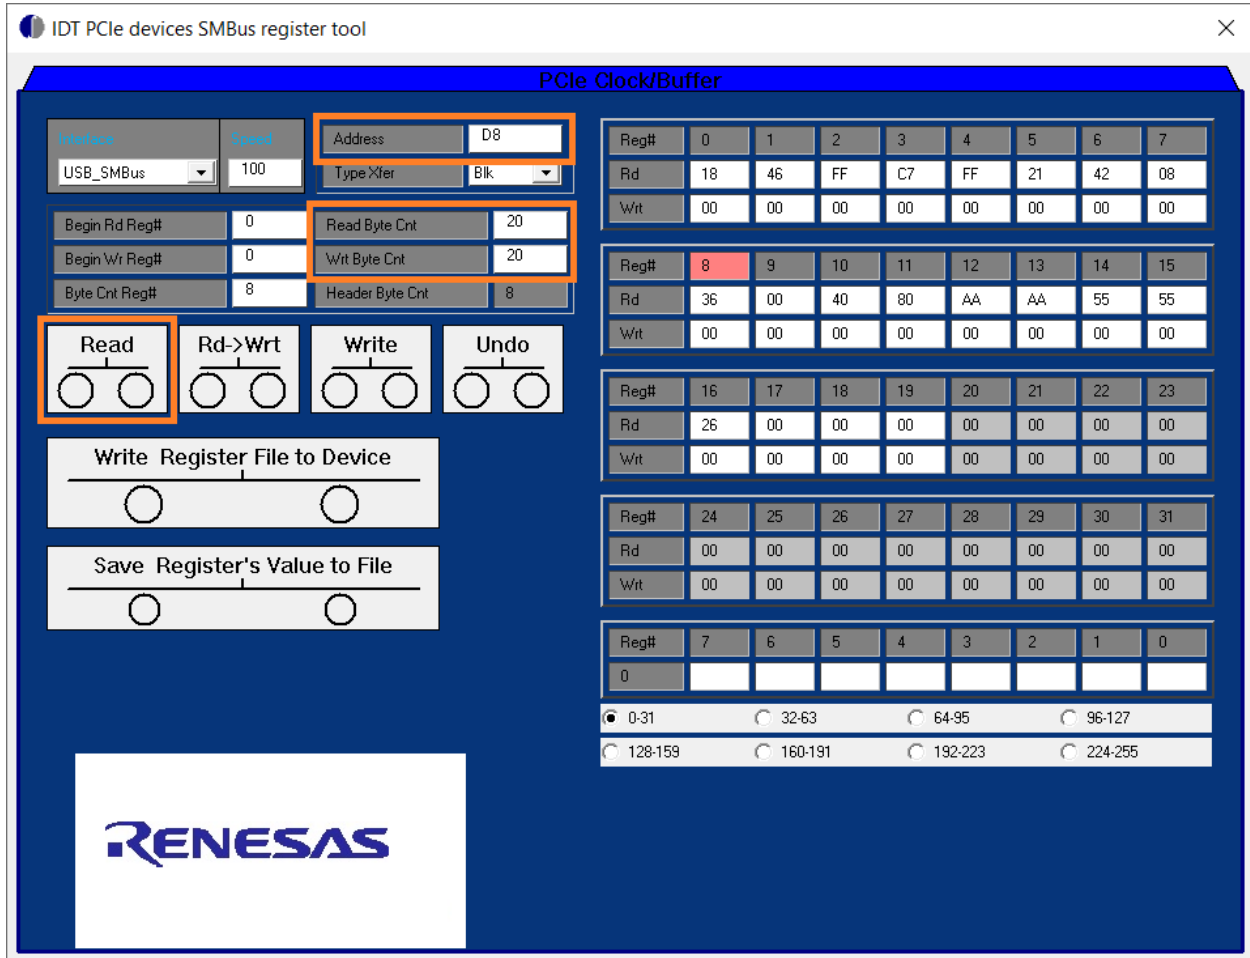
IDT PCIe devices SMBus register tool

PCIe Clock/Buffer

Interface
USB_SMBus

Speed
100

Address D8
Type Xfer Blk

Begin Rd Reg# 0
Begin Wr Reg# 0
Byte Cnt Reg# 8

Read Byte Cnt 20
Wrt Byte Cnt 20
Header Byte Cnt 8

Read
Rd->Wrt
Write
Undo

Write Register File to Device

Save Register's Value to File

| Reg# | 0 | 1 | 2 | 3 | 4 | 5 | 6 | 7 |
|---|---|---|---|---|---|---|---|---|
| Rd | 18 | 46 | FF | C7 | FF | 21 | 42 | 08 |
| Wrt | 00 | 00 | 00 | 00 | 00 | 00 | 00 | 00 |

| Reg# | 8 | 9 | 10 | 11 | 12 | 13 | 14 | 15 |
|---|---|---|---|---|---|---|---|---|
| Rd | 36 | 00 | 40 | 80 | AA | AA | 55 | 55 |
| Wrt | 00 | 00 | 00 | 00 | 00 | 00 | 00 | 00 |

| Reg# | 16 | 17 | 18 | 19 | 20 | 21 | 22 | 23 |
|---|---|---|---|---|---|---|---|---|
| Rd | 26 | 00 | 00 | 00 | 00 | 00 | 00 | 00 |
| Wrt | 00 | 00 | 00 | 00 | 00 | 00 | 00 | 00 |

| Reg# | 24 | 25 | 26 | 27 | 28 | 29 | 30 | 31 |
|---|---|---|---|---|---|---|---|---|
| Rd | 00 | 00 | 00 | 00 | 00 | 00 | 00 | 00 |
| Wrt | 00 | 00 | 00 | 00 | 00 | 00 | 00 | 00 |

| Reg# | 7 | 6 | 5 | 4 | 3 | 2 | 1 | 0 |
|---|---|---|---|---|---|---|---|---|
| 0 | | | | | | | | |

0-31 32-63 64-95 96-127
128-159 160-191 192-223 224-255

RENESAS